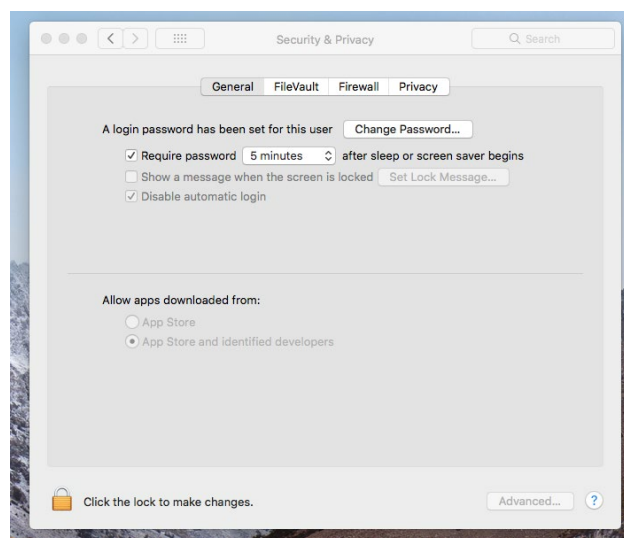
Security & Privacy

Search

General FileVault Firewall Privacy

A login password has been set for this user Change Password...

✓ Require password 5 minutes after sleep or screen saver begins

Show a message when the screen is locked Set Lock Message...

✓ Disable automatic login

Allow apps downloaded from:

App Store

App Store and identified developers

Click the lock to make changes.

Advanced...

?